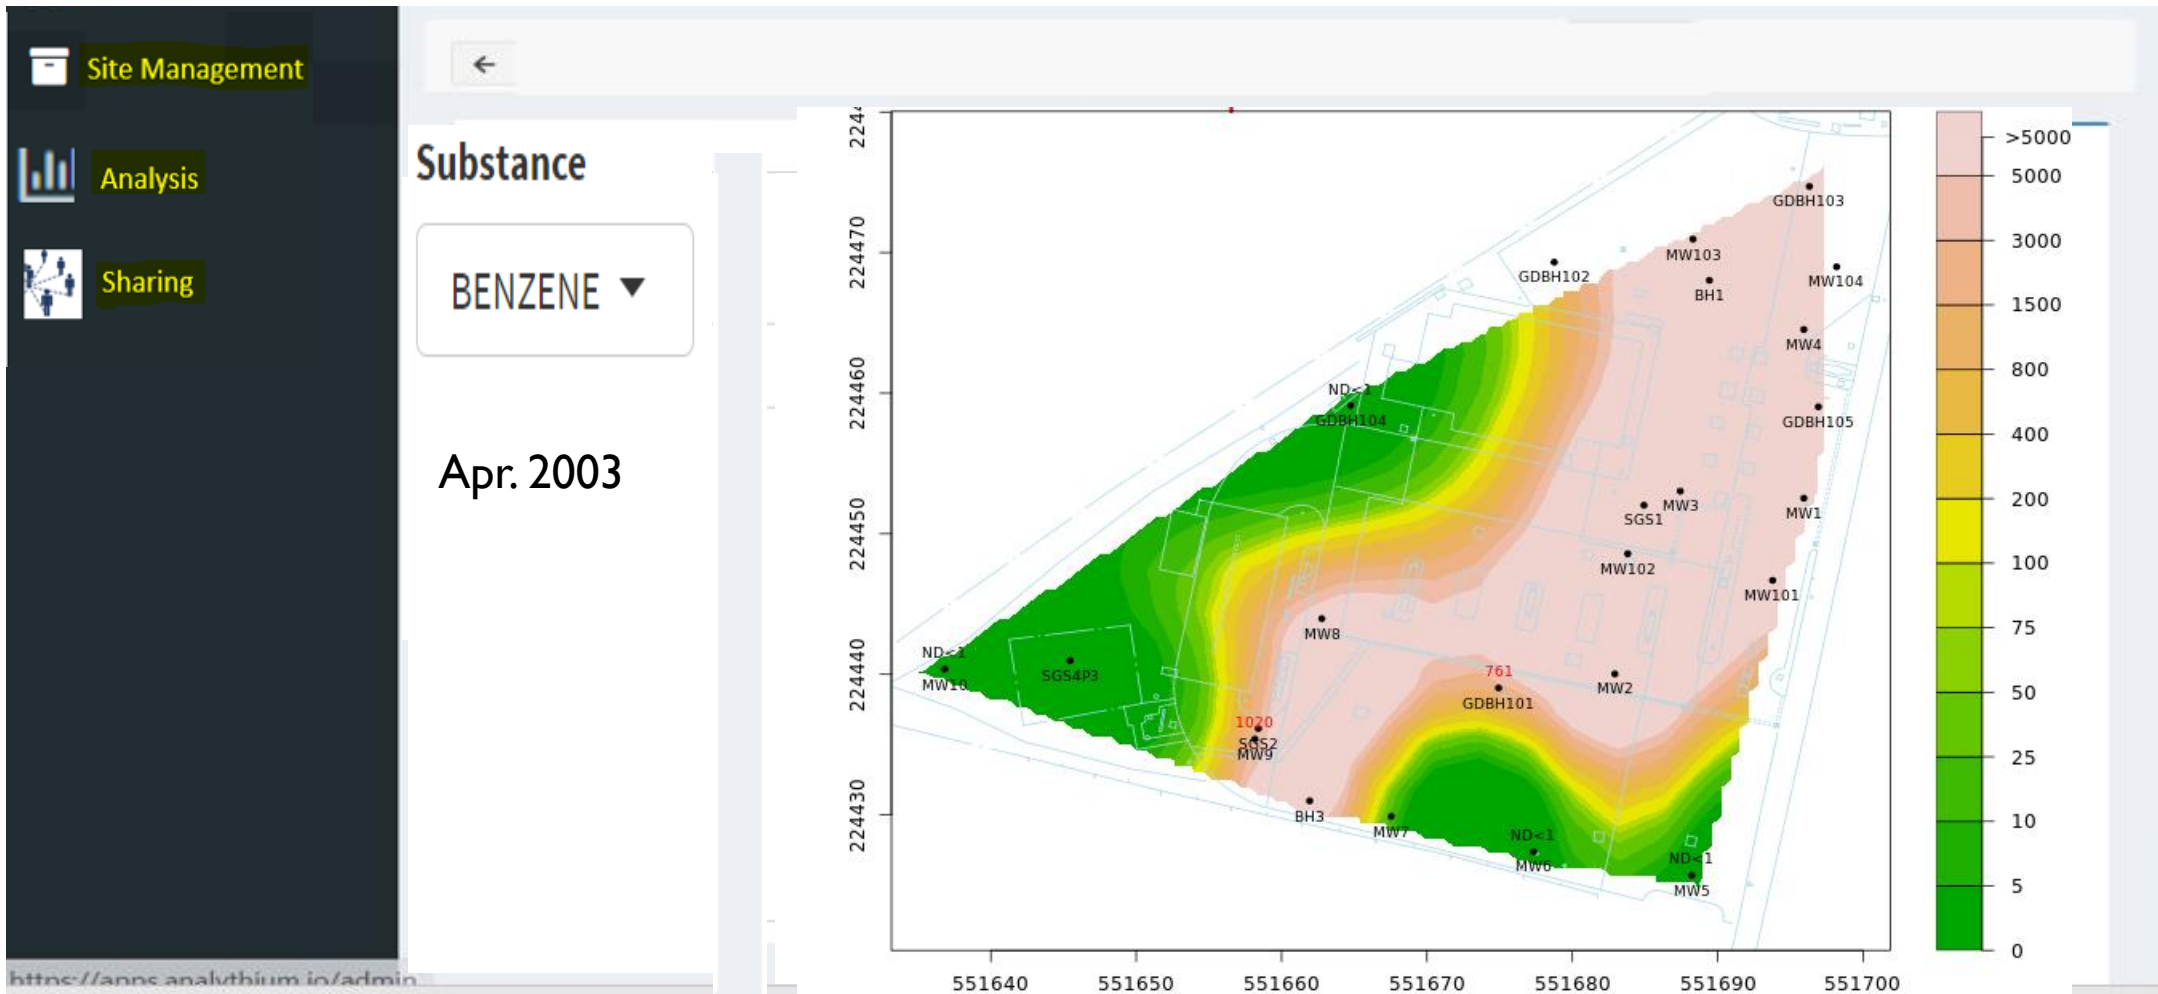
Site Management

Analysis

Sharing

Substance

BENZENE ▼

Apr. 2003

224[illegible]
224470
224460
224450
224440
224430

551640
551650
551660
551670
551680
551690
551700

GDBH103
MW103
GDBH102
BH1
MW104
MW4
ND<1
GDBH104
GDBH105
MW3
SGS1
MW1
MW102
MW101
MW8
ND<1
MW10
SGS4P3
761
GDBH101
MW2
1020
SGS2
MW9
BH3
MW7
ND<1
MW6
ND<1
MW5

>5000
5000
3000
1500
800
400
200
100
75
50
25
10
5
0

https://apps.analythium.io/admin